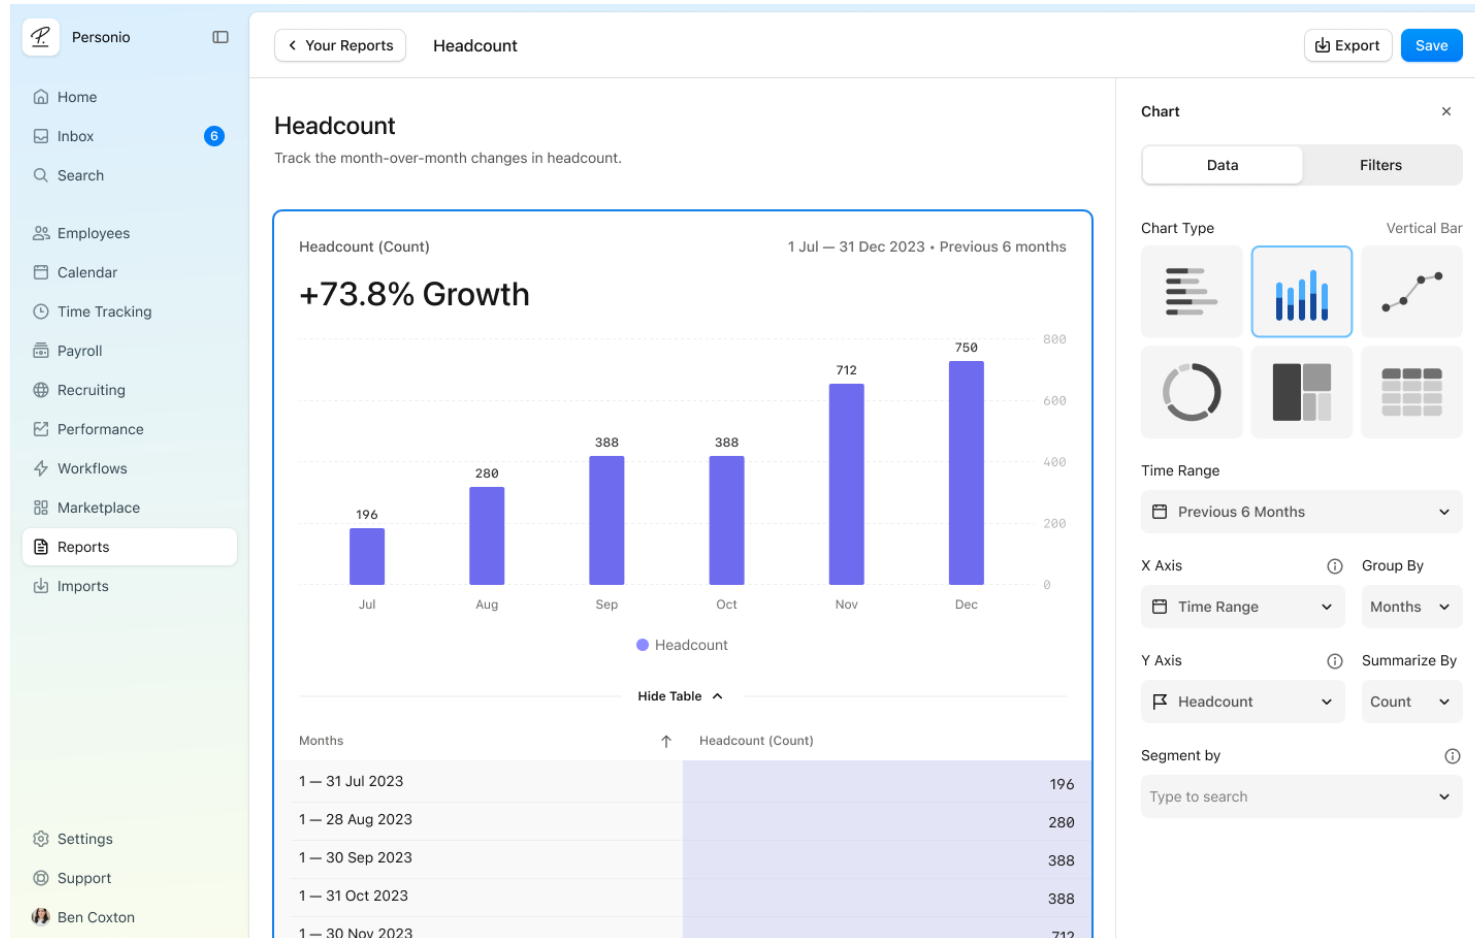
Personio

Home
Inbox 6
Search
Employees
Calendar
Time Tracking
Payroll
Recruiting
Performance
Workflows
Marketplace
Reports
Imports

Settings
Support
Ben Coxton

Your Reports
Headcount
Export
Save

Headcount
Track the month-over-month changes in headcount.

Headcount (Count)
1 Jul — 31 Dec 2023 • Previous 6 months

+73.8% Growth

| Jul | Aug | Sep | Oct | Nov | Dec |
|---|---|---|---|---|---|
| 196 | 280 | 388 | 388 | 712 | 750 |

800
600
400
200
0

Headcount

Hide Table

| Months | Headcount (Count) |
|---|---|
| 1 — 31 Jul 2023 | 196 |
| 1 — 28 Aug 2023 | 280 |
| 1 — 30 Sep 2023 | 388 |
| 1 — 31 Oct 2023 | 388 |
| 1 — 30 Nov 2023 | 712 |

Chart
Data
Filters
Chart Type
Vertical Bar

Time Range
Previous 6 Months

X Axis
Group By
Time Range
Months

Y Axis
Summarize By
Headcount
Count

Segment by
Type to search